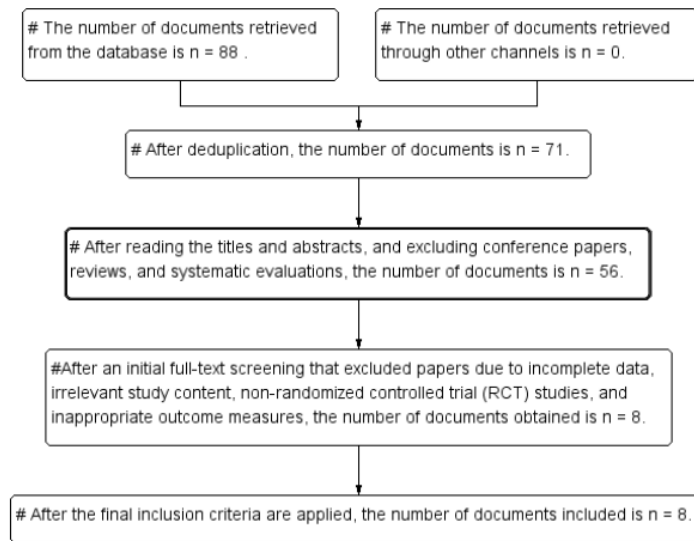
# The number of documents retrieved from the database is n = 88 .

# The number of documents retrieved through other channels is n = 0.

# After deduplication, the number of documents is n = 71.

# After reading the titles and abstracts, and excluding conference papers, reviews, and systematic evaluations, the number of documents is n = 56.

#After an initial full-text screening that excluded papers due to incomplete data, irrelevant study content, non-randomized controlled trial (RCT) studies, and inappropriate outcome measures, the number of documents obtained is n = 8.

# After the final inclusion criteria are applied, the number of documents included is n = 8.